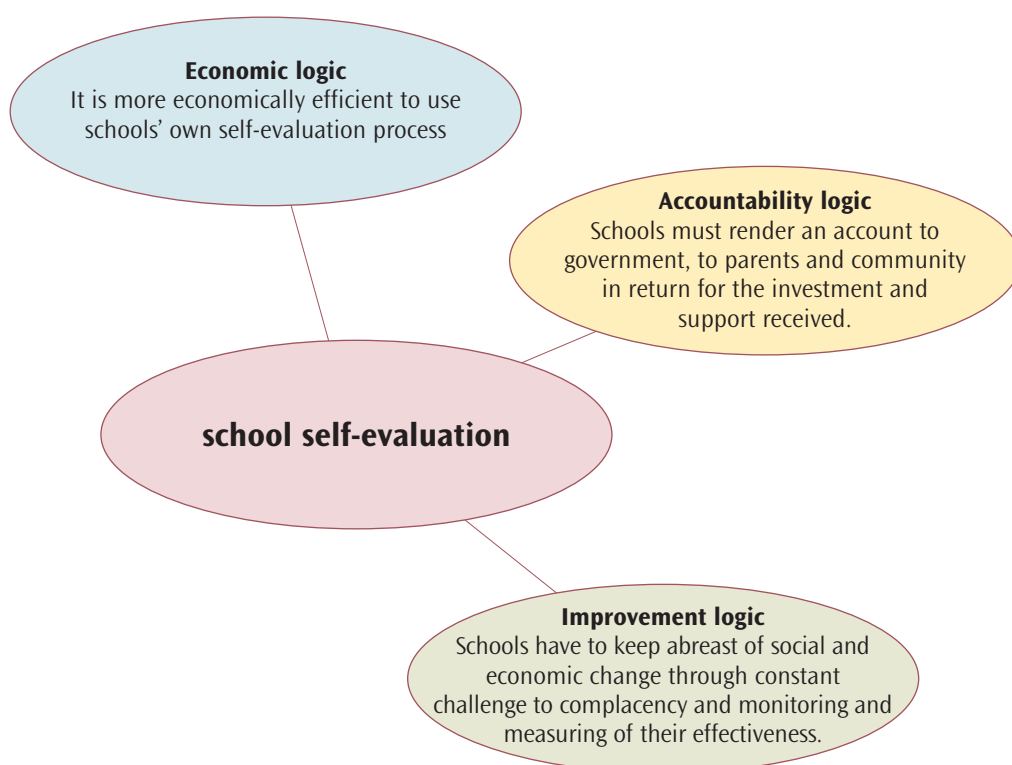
**Economic logic**
It is more economically efficient to use schools' own self-evaluation process

**Accountability logic**
Schools must render an account to government, to parents and community in return for the investment and support received.

**school self-evaluation**

**Improvement logic**
Schools have to keep abreast of social and economic change through constant challenge to complacency and monitoring and measuring of their effectiveness.